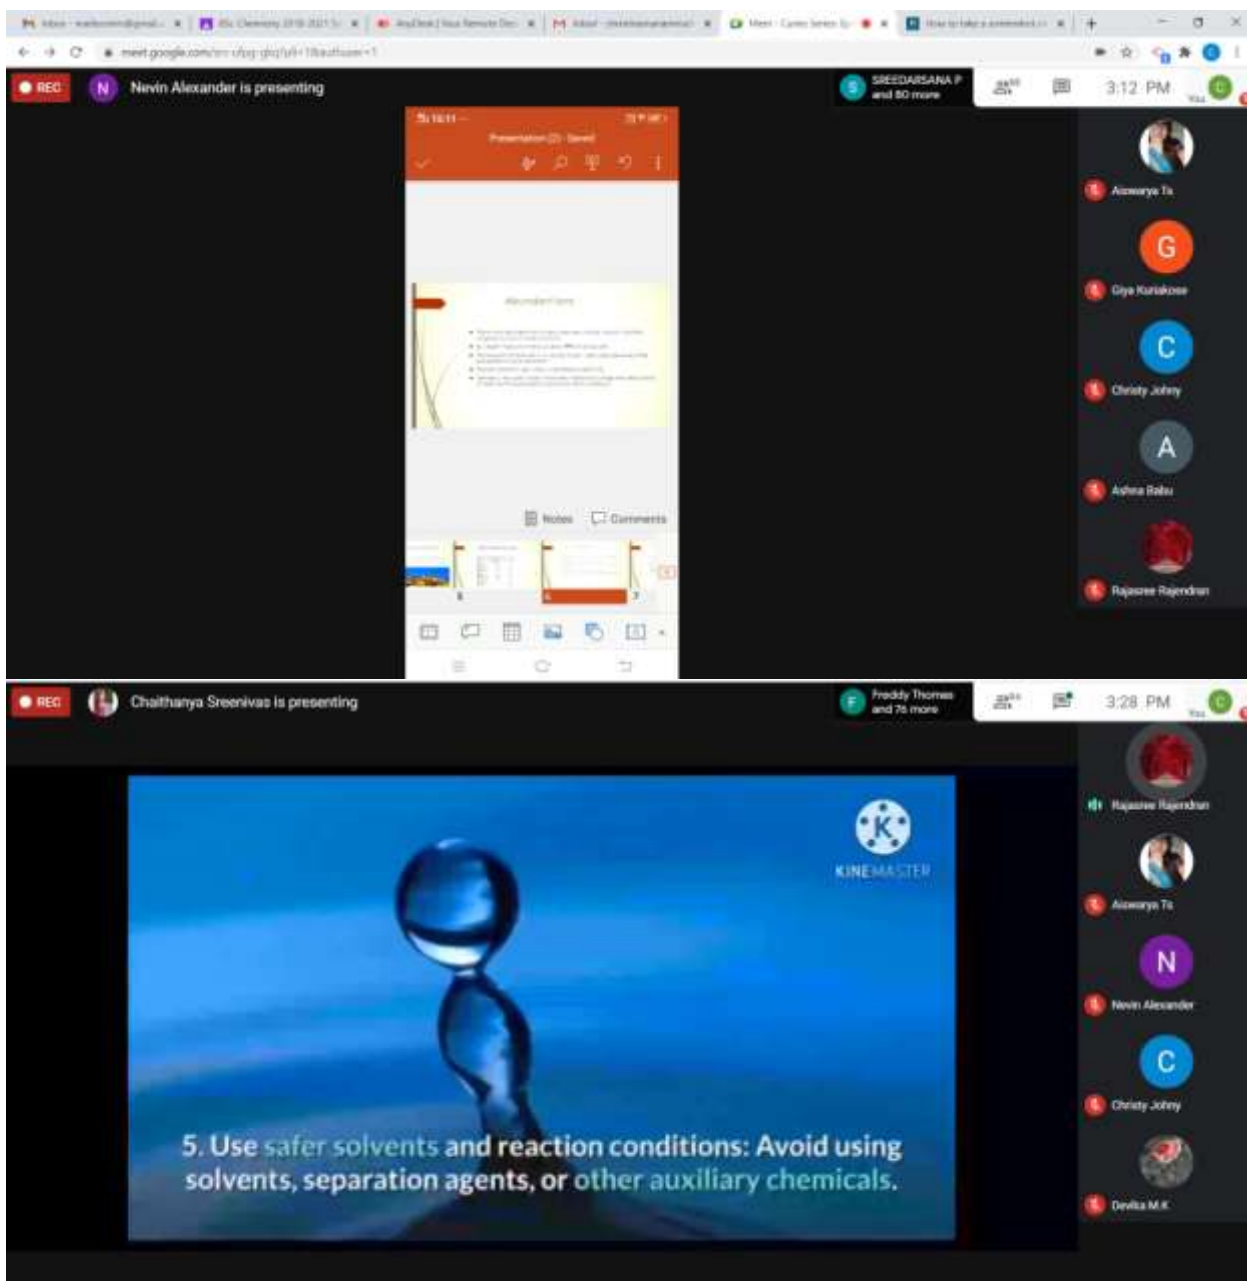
REC
N Nevin Alexander is presenting
SREEDARSANA P and 80 more
3:12 PM
You
Presentation (2) - Saved
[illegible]
Notes
Comments
Aiswarya Ts
G
Giya Kuriakose
C
Christy Johny
A
Ashna Babu
Rajasree Rajendran

REC
Chaithanya Sreenivas is presenting
F
Freddy Thomas and 76 more
3:28 PM
You
KINEMASTER
5. Use safer solvents and reaction conditions: Avoid using solvents, separation agents, or other auxiliary chemicals.
Rajasree Rajendran
Aiswarya Ts
N
Nevin Alexander
C
Christy Johny
Devika M.K